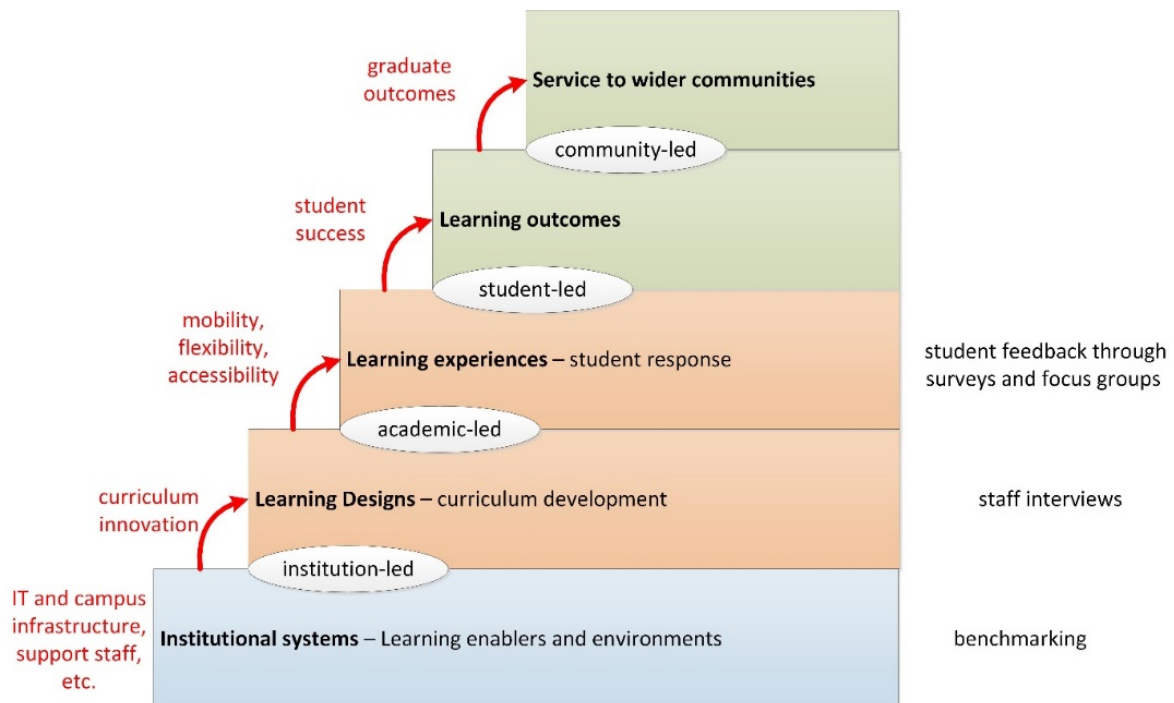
graduate outcomes

Service to wider communities

community-led

student success

Learning outcomes

student-led

mobility, flexibility, accessibility

Learning experiences – student response

student feedback through surveys and focus groups

academic-led

curriculum innovation

Learning Designs – curriculum development

staff interviews

institution-led

IT and campus infrastructure, support staff, etc.

Institutional systems – Learning enablers and environments

benchmarking